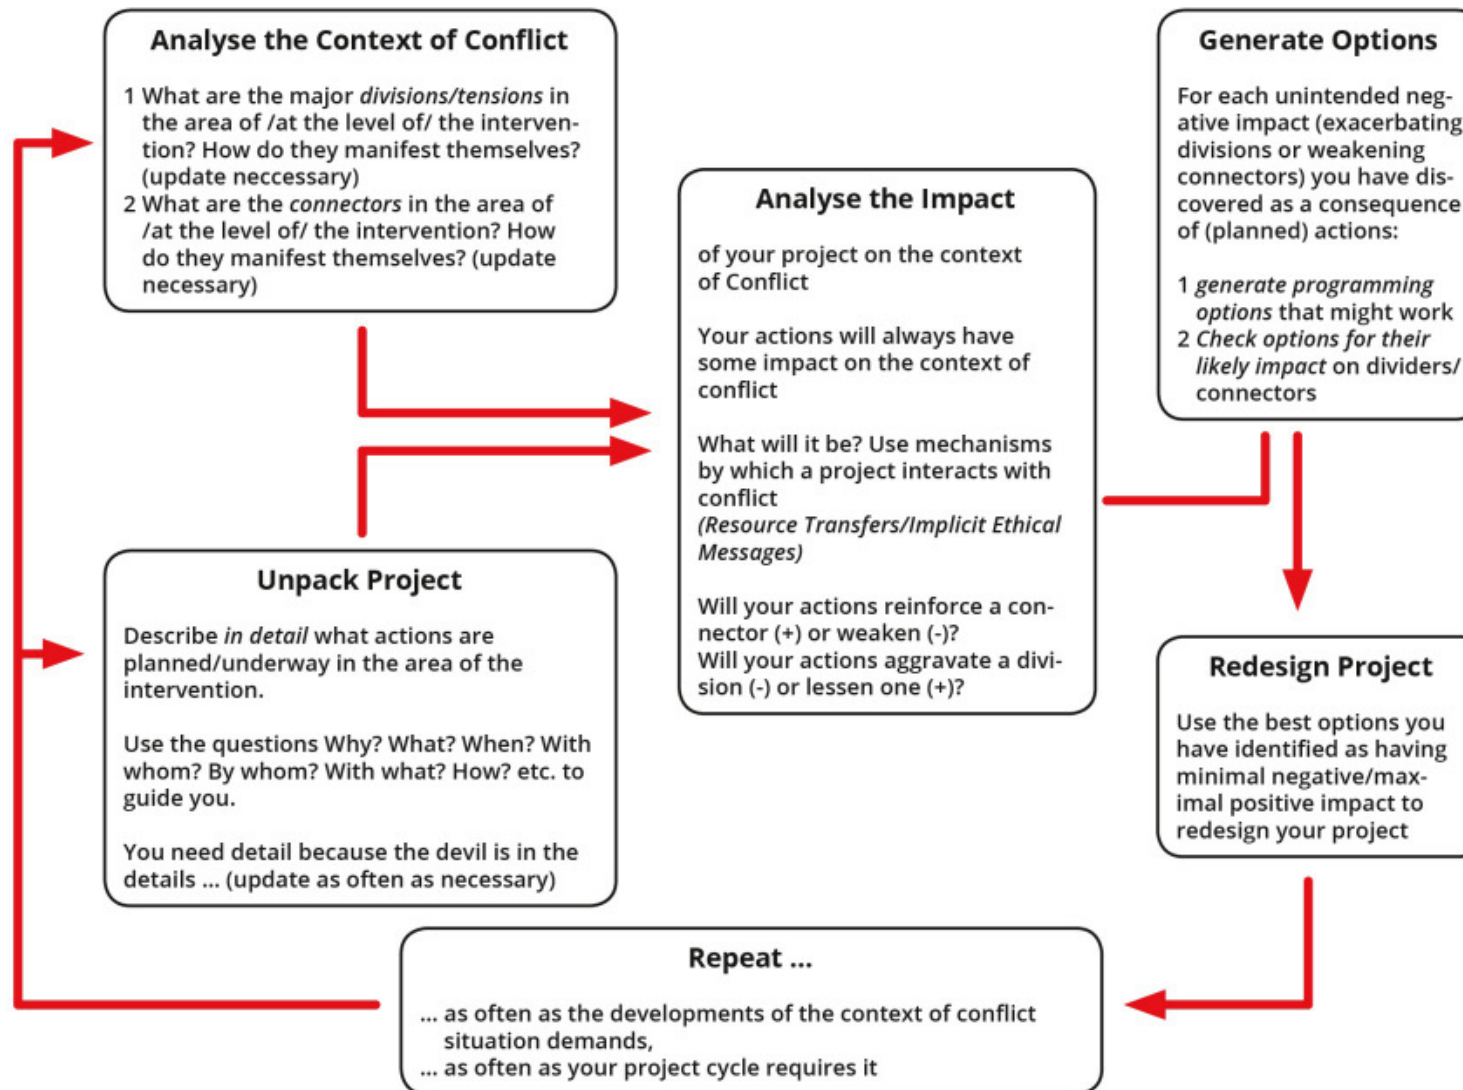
**Analyse the Context of Conflict**

1 What are the major *divisions/tensions* in the area of /at the level of/ the intervention? How do they manifest themselves? (update neccessary)
2 What are the *connectors* in the area of /at the level of/ the intervention? How do they manifest themselves? (update necessary)

**Unpack Project**

Describe *in detail* what actions are planned/underway in the area of the intervention.

Use the questions Why? What? When? With whom? By whom? With what? How? etc. to guide you.

You need detail because the devil is in the details ... (update as often as necessary)

**Analyse the Impact**

of your project on the context of Conflict

Your actions will always have some impact on the context of conflict

What will it be? Use mechanisms by which a project interacts with conflict
*(Resource Transfers/Implicit Ethical Messages)*

Will your actions reinforce a connector (+) or weaken (-)?
Will your actions aggravate a division (-) or lessen one (+)?

**Generate Options**

For each unintended negative impact (exacerbating divisions or weakening connectors) you have discovered as a consequence of (planned) actions:

1 *generate programming options* that might work
2 *Check options for their likely impact* on dividers/ connectors

**Redesign Project**

Use the best options you have identified as having minimal negative/maximal positive impact to redesign your project

**Repeat ...**

... as often as the developments of the context of conflict situation demands,
... as often as your project cycle requires it